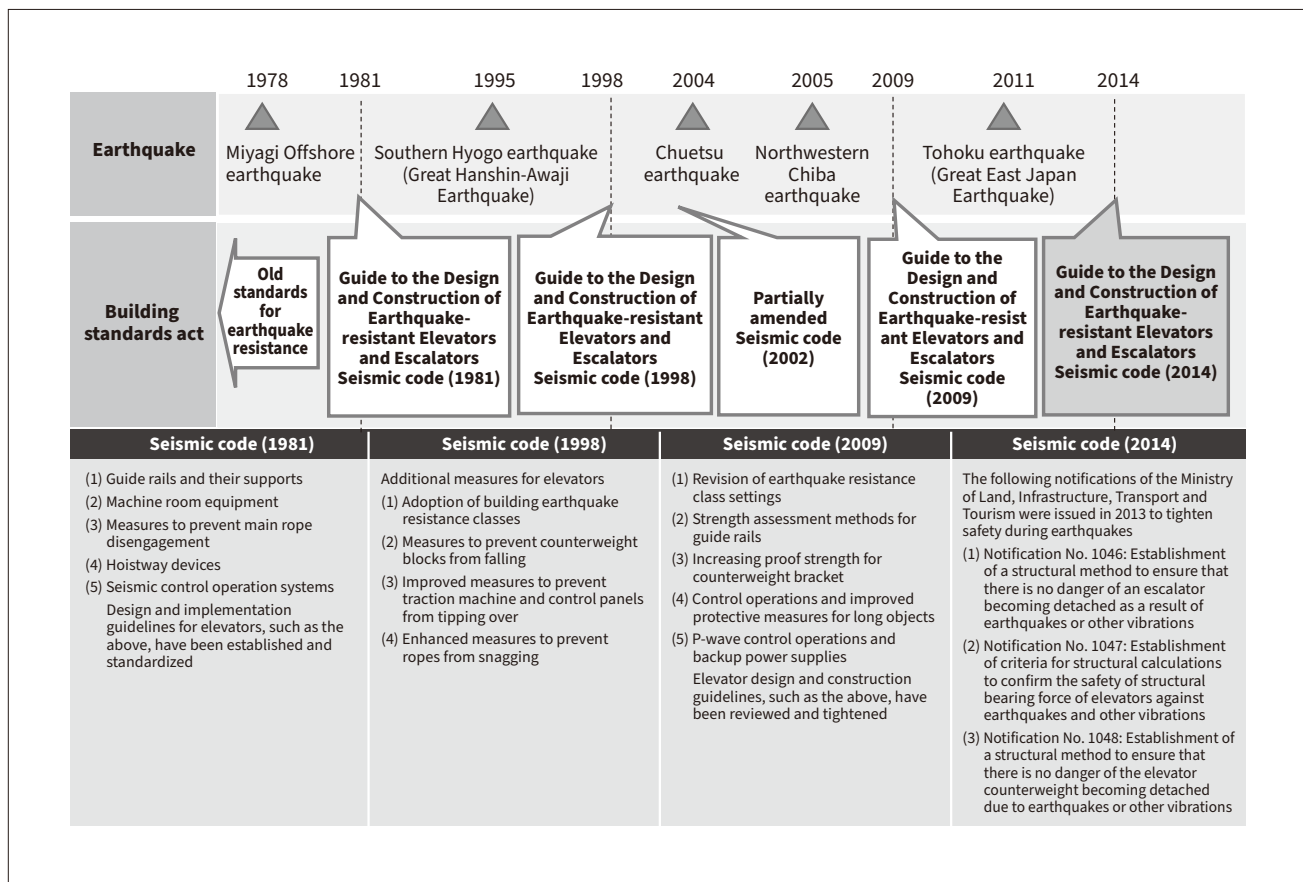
1978 1981 1995 1998 2004 2005 2009 2011 2014

Earthquake

Miyagi Offshore earthquake

Southern Hyogo earthquake (Great Hanshin-Awaji Earthquake)

Chuetsu earthquake

Northwestern Chiba earthquake

Tohoku earthquake (Great East Japan Earthquake)

Building standards act

Old standards for earthquake resistance

Guide to the Design and Construction of Earthquake-resistant Elevators and Escalators Seismic code (1981)

Guide to the Design and Construction of Earthquake-resistant Elevators and Escalators Seismic code (1998)

Partially amended Seismic code (2002)

Guide to the Design and Construction of Earthquake-resistant Elevators and Escalators Seismic code (2009)

Guide to the Design and Construction of Earthquake-resistant Elevators and Escalators Seismic code (2014)

Seismic code (1981)

(1) Guide rails and their supports
(2) Machine room equipment
(3) Measures to prevent main rope disengagement
(4) Hoistway devices
(5) Seismic control operation systems
Design and implementation guidelines for elevators, such as the above, have been established and standardized

Seismic code (1998)

Additional measures for elevators
(1) Adoption of building earthquake resistance classes
(2) Measures to prevent counterweight blocks from falling
(3) Improved measures to prevent traction machine and control panels from tipping over
(4) Enhanced measures to prevent ropes from snagging

Seismic code (2009)

(1) Revision of earthquake resistance class settings
(2) Strength assessment methods for guide rails
(3) Increasing proof strength for counterweight bracket
(4) Control operations and improved protective measures for long objects
(5) P-wave control operations and backup power supplies
Elevator design and construction guidelines, such as the above, have been reviewed and tightened

Seismic code (2014)

The following notifications of the Ministry of Land, Infrastructure, Transport and Tourism were issued in 2013 to tighten safety during earthquakes
(1) Notification No. 1046: Establishment of a structural method to ensure that there is no danger of an escalator becoming detached as a result of earthquakes or other vibrations
(2) Notification No. 1047: Establishment of criteria for structural calculations to confirm the safety of structural bearing force of elevators against earthquakes and other vibrations
(3) Notification No. 1048: Establishment of a structural method to ensure that there is no danger of the elevator counterweight becoming detached due to earthquakes or other vibrations